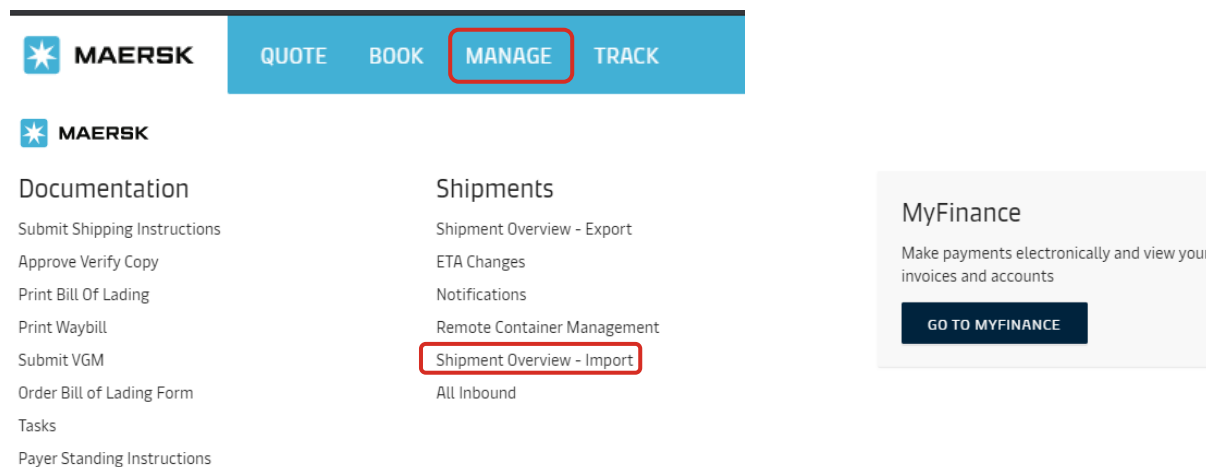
MAERSK

QUOTE BOOK MANAGE TRACK

MAERSK

Documentation
Submit Shipping Instructions
Approve Verify Copy
Print Bill Of Lading
Print Waybill
Submit VGM
Order Bill of Lading Form
Tasks
Payer Standing Instructions

Shipments
Shipment Overview - Export
ETA Changes
Notifications
Remote Container Management
Shipment Overview - Import
All Inbound

MyFinance
Make payments electronically and view your invoices and accounts
GO TO MYFINANCE